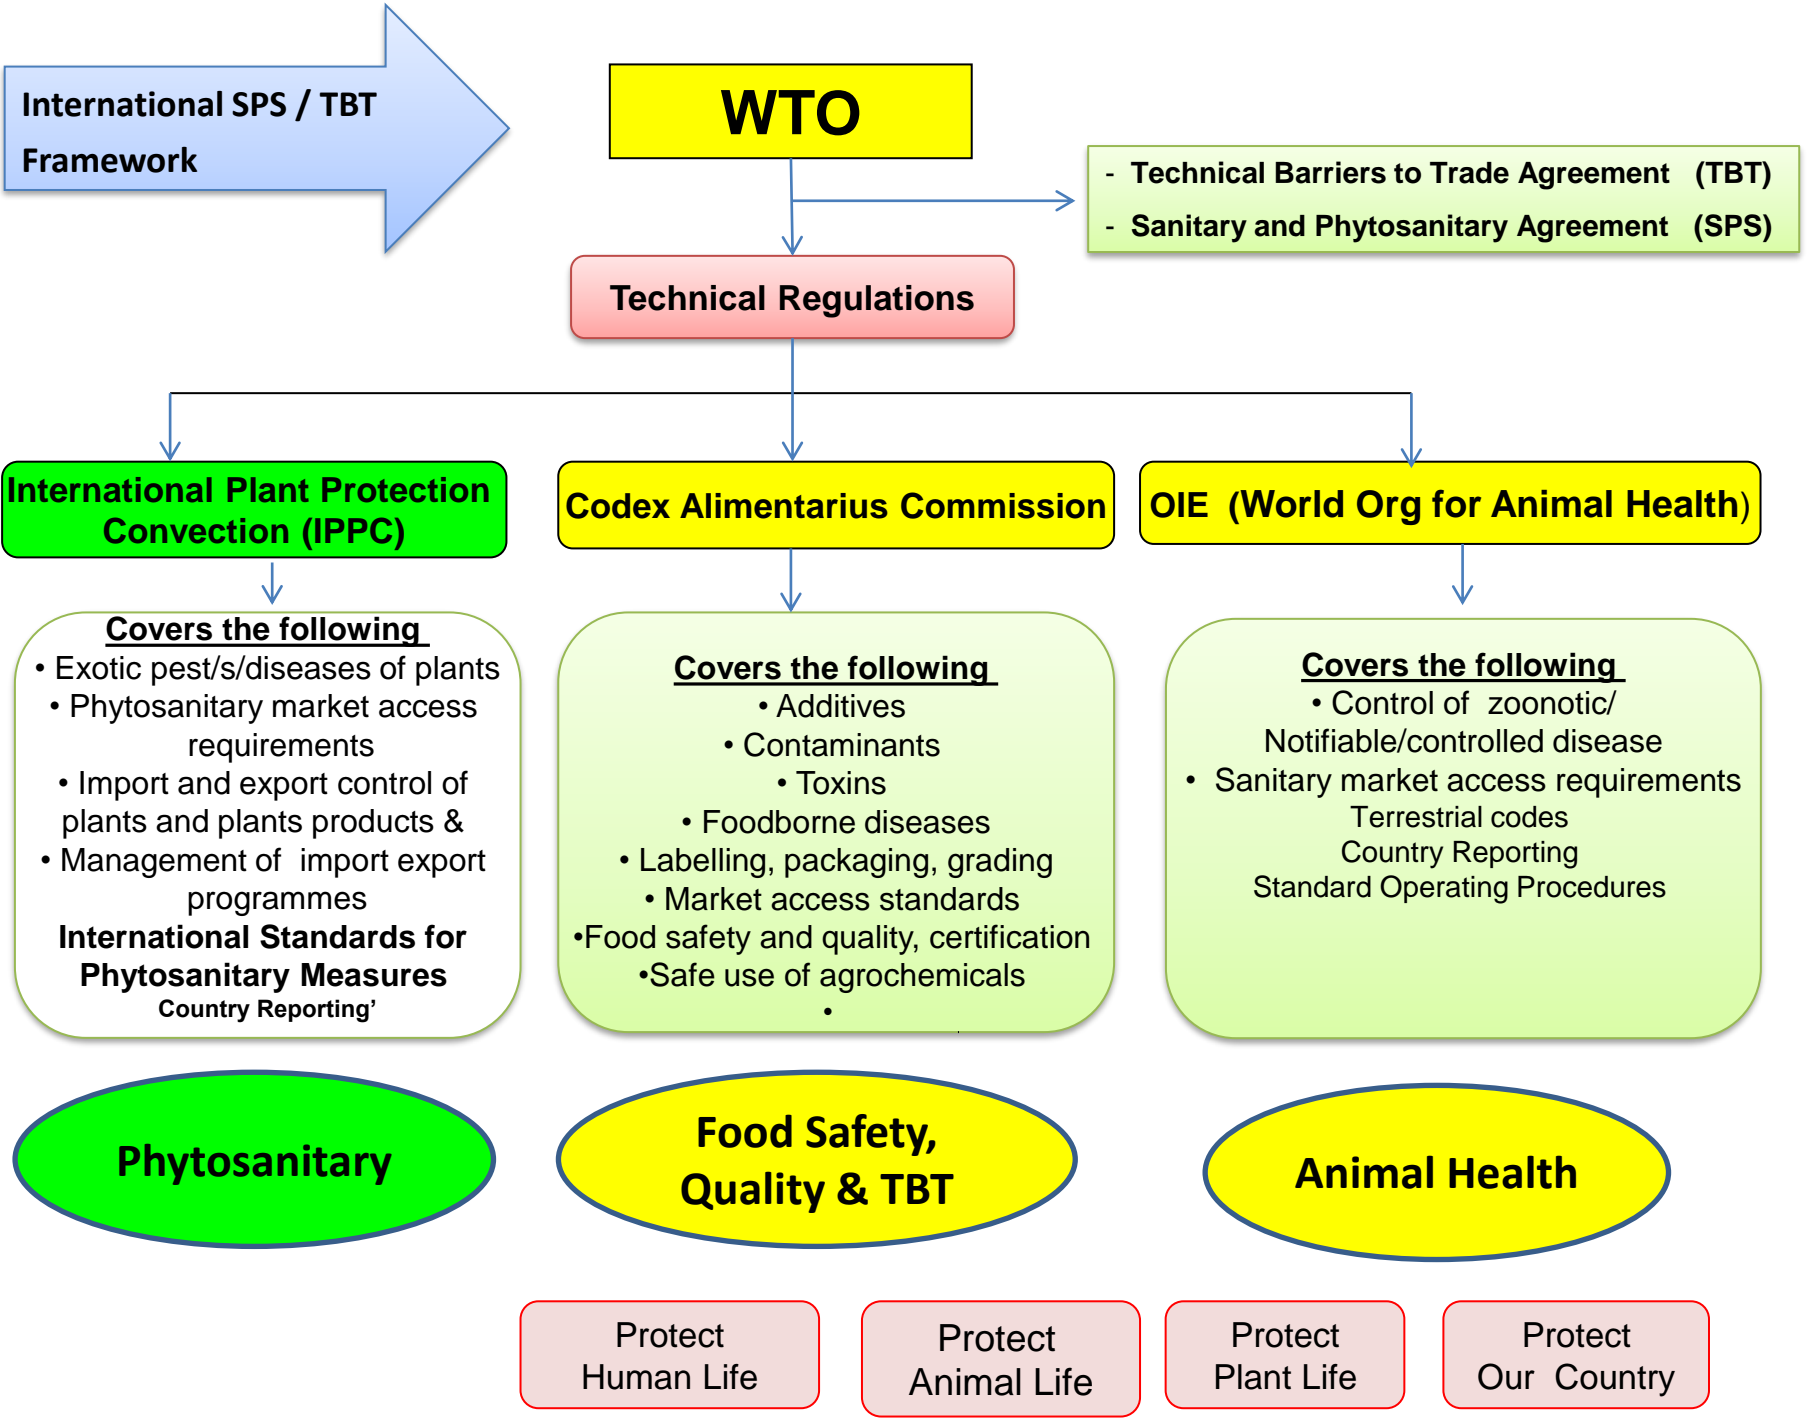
International SPS / TBT Framework

WTO

- Technical Barriers to Trade Agreement (TBT)
- Sanitary and Phytosanitary Agreement (SPS)

Technical Regulations

International Plant Protection Convection (IPPC)

Codex Alimentarius Commission

OIE (World Org for Animal Health)

Covers the following
• Exotic pest/s/diseases of plants
• Phytosanitary market access requirements
• Import and export control of plants and plants products &
• Management of import export programmes
International Standards for Phytosanitary Measures
Country Reporting'

Covers the following
• Additives
• Contaminants
• Toxins
• Foodborne diseases
• Labelling, packaging, grading
• Market access standards
•Food safety and quality, certification
•Safe use of agrochemicals
•

Covers the following
• Control of zoonotic/ Notifiable/controlled disease
• Sanitary market access requirements
Terrestrial codes
Country Reporting
Standard Operating Procedures

Phytosanitary

Food Safety, Quality & TBT

Animal Health

Protect Human Life

Protect Animal Life

Protect Plant Life

Protect Our Country